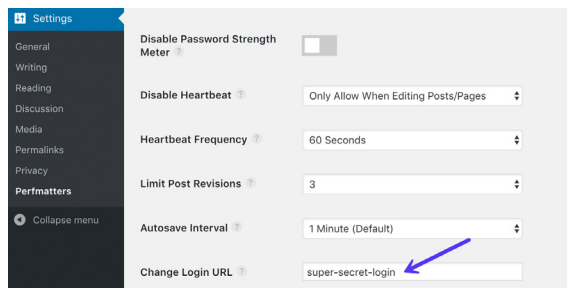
Settings

General
Writing
Reading
Discussion
Media
Permalinks
Privacy
Perfmatters

Collapse menu

Disable Password Strength Meter ?

Disable Heartbeat ? Only Allow When Editing Posts/Pages

Heartbeat Frequency ? 60 Seconds

Limit Post Revisions ? 3

Autosave Interval ? 1 Minute (Default)

Change Login URL ? super-secret-login